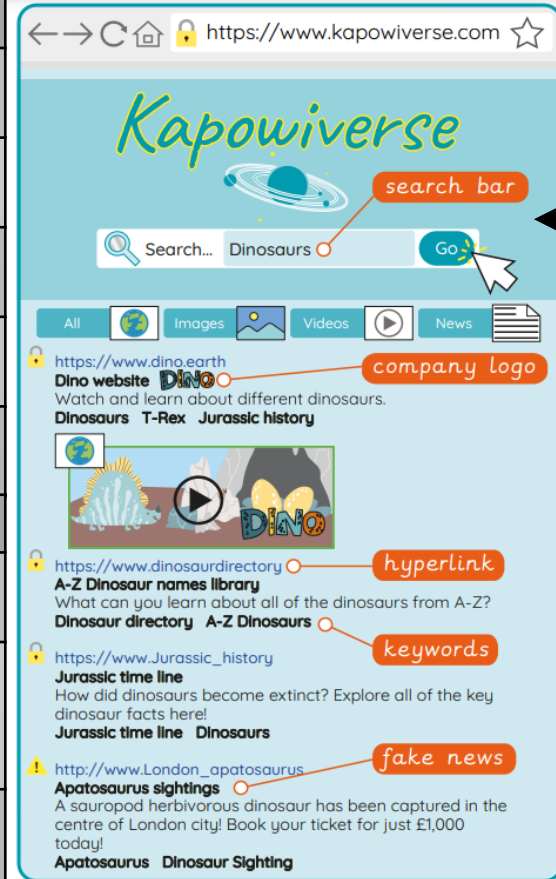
https://www.kapowiverse.com

Kapowiverse

search bar

Search... Dinosaurs Go

All Images Videos News

https://www.dino.earth
Dino website DINO
company logo
Watch and learn about different dinosaurs.
Dinosaurs T-Rex Jurassic history

DINO

https://www.dinosaurdirectory
hyperlink
A-Z Dinosaur names library
What can you learn about all of the dinosaurs from A-Z?
Dinosaur directory A-Z Dinosaurs
keywords

https://www.Jurassic_history
Jurassic time line
How did dinosaurs become extinct? Explore all of the key dinosaur facts here!
Jurassic time line Dinosaurs

http://www.London_apatosaurus
fake news
Apatosaurus sightings
A sauropod herbivorous dinosaur has been captured in the centre of London city! Book your ticket for just £1,000 today!
Apatosaurus Dinosaur Sighting